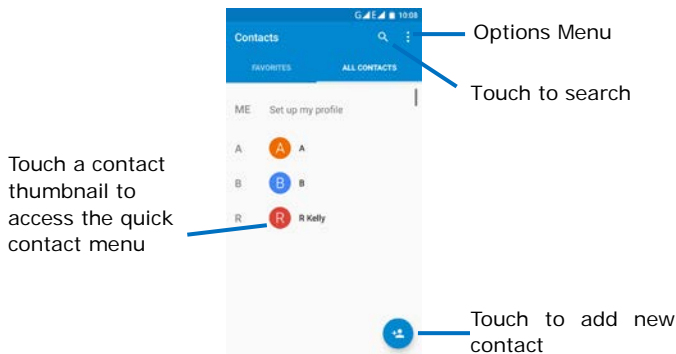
G E 10:08

Contacts

FAVORITES

ALL CONTACTS

Options Menu

Touch to search

ME Set up my profile

A A A

B B B

R R R Kelly

Touch a contact thumbnail to access the quick contact menu

Touch to add new contact